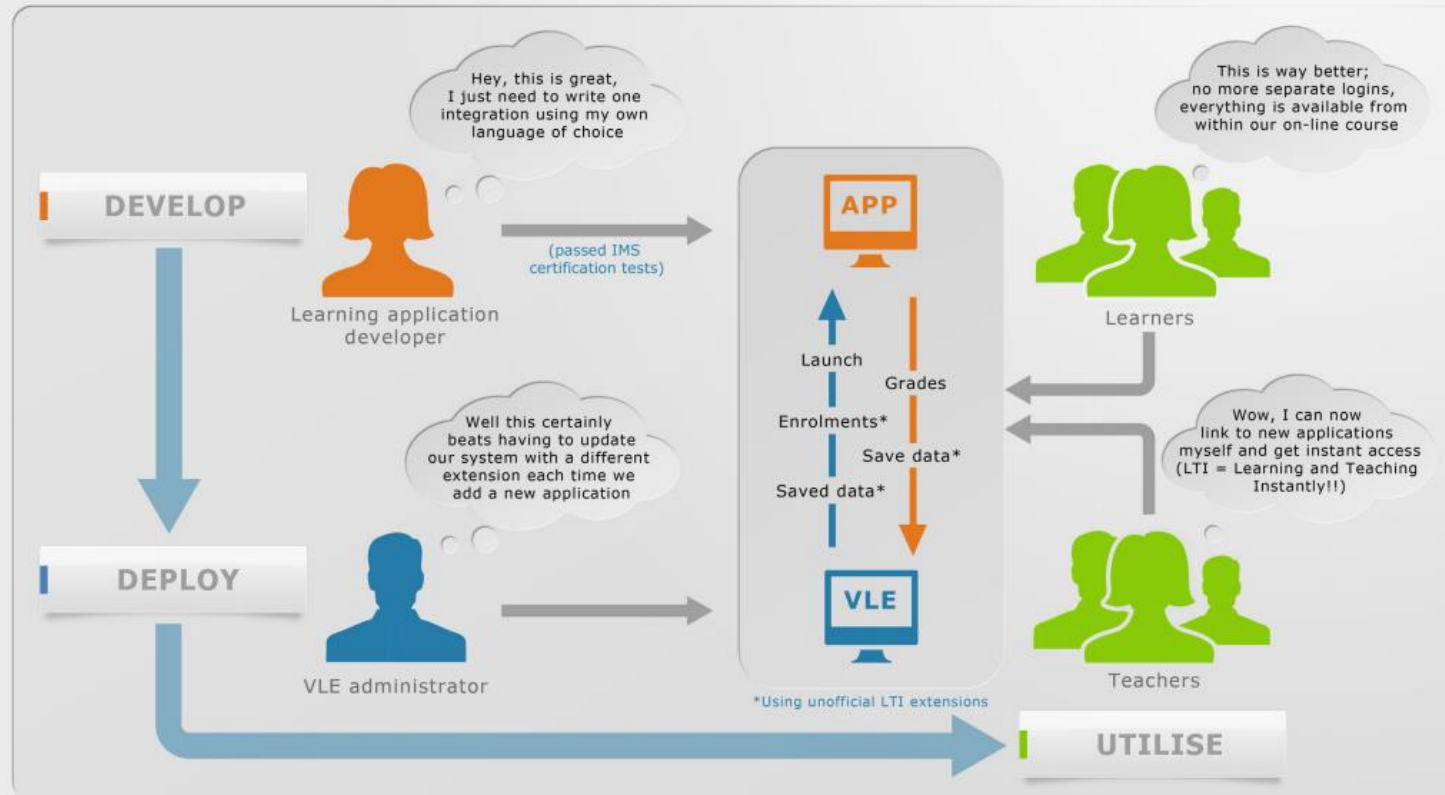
Hey, this is great, I just need to write one integration using my own language of choice

This is way better; no more separate logins, everything is available from within our on-line course

DEVELOP

APP

(passed IMS certification tests)

Learning application developer

Learners

Launch

Grades

Enrolments*

Save data*

Saved data*

Well this certainly beats having to update our system with a different extension each time we add a new application

Wow, I can now link to new applications myself and get instant access (LTI = Learning and Teaching Instantly!!)

DEPLOY

VLE

VLE administrator

*Using unofficial LTI extensions

Teachers

UTILISE